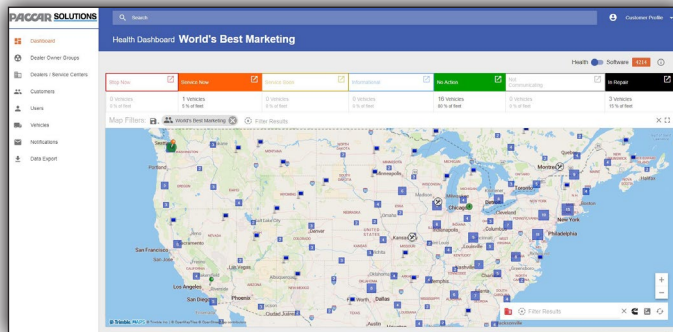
PACCAR SOLUTIONS

Search

Customer Profile

Dashboard
Dealer Owner Groups
Dealers / Service Centers
Customers
Users
Vehicles
Notifications
Data Export

Health Dashboard World's Best Marketing

Health Software 1214

| Stop Now | Service Now | Service Soon | Informational | No Action | Not Communicating | In Repair |
|---|---|---|---|---|---|---|
| 0 Vehicles 0 % of fleet | 1 Vehicles 5 % of fleet | 0 Vehicles 0 % of fleet | 0 Vehicles 0 % of fleet | 16 Vehicles 80 % of fleet | 0 Vehicles 0 % of fleet | 3 Vehicles 15 % of fleet |

Map Filters: World's Best Marketing Filter Results

Portland
San Francisco
Las Vegas
Los Angeles
San Diego
Phoenix
Denver
Kansas City
Dallas
Fort Worth
Chicago
Cleveland
Columbus
New York
Philadelphia
Washington
Montreal
Boston
Toronto

Filter Results

© Trimble, PC*MILER © Trimble Inc. | © OpenStreetMap contributors